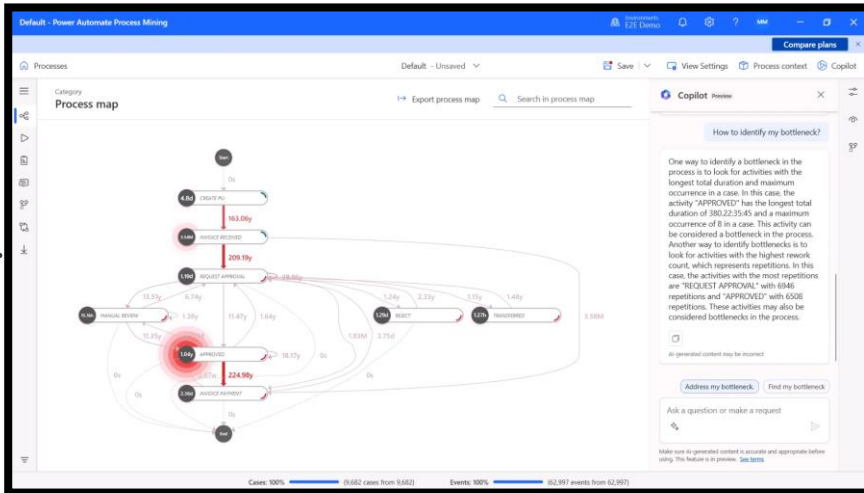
Default - Power Automate Process Mining

Environments E2E Demo

MM

Compare plans

Processes

Default - Unsaved

Save

View Settings

Process context

Copilot

Category

Process map

Export process map

Search in process map

Start

0s

4.8d CREATE PO

163.06y

1.56M INVOICE RECEIVED

209.19y

1.19d REQUEST APPROVAL

39.86y

13.55y

6.74y

1.24y

2.33y

3.10y

1.48y

15.36k MANUAL REVIEW

1.38y

11.47y

1.64y

1.29d REJECT

1.27h TRANSFERRED

3.58M

11.85y

1.83M

3.75d

1.04y APPROVED

18.17y

0s

0s

0s

5.87w

224.98y

3.36d INVOICE PAYMENT

0s

End

Copilot Preview

How to identify my bottleneck?

One way to identify a bottleneck in the process is to look for activities with the longest total duration and maximum occurrence in a case. In this case, the activity "APPROVED" has the longest total duration of 380.22:35:45 and a maximum occurrence of 8 in a case. This activity can be considered a bottleneck in the process. Another way to identify bottlenecks is to look for activities with the highest rework count, which represents repetitions. In this case, the activities with the most repetitions are "REQUEST APPROVAL" with 6946 repetitions and "APPROVED" with 6508 repetitions. These activities may also be considered bottlenecks in the process.

AI-generated content may be incorrect

Address my bottleneck.

Find my bottleneck

Ask a question or make a request

Make sure AI-generated content is accurate and appropriate before using. This feature is in preview. See terms

Cases: 100%

(9,682 cases from 9,682)

Events: 100%

(62,997 events from 62,997)